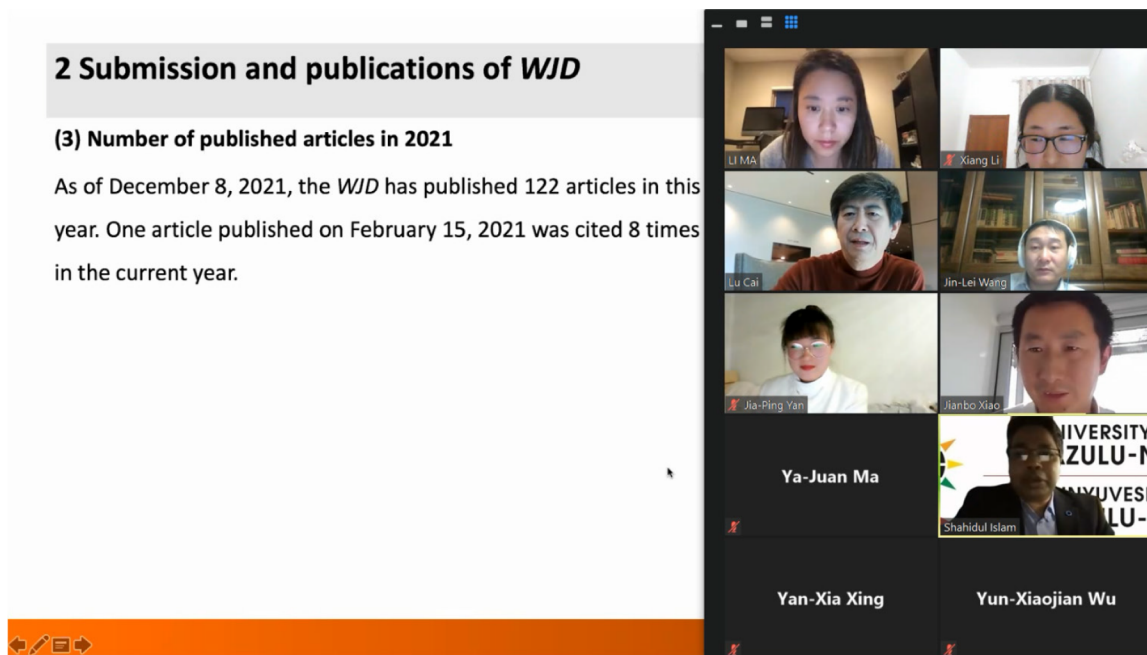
2 Submission and publications of *WJD*

(3) Number of published articles in 2021

As of December 8, 2021, the *WJD* has published 122 articles in this year. One article published on February 15, 2021 was cited 8 times in the current year.

LI MA

Xiang Li

Lu Cai

Jin-Lei Wang

Jia-Ping Yan

Jianbo Xiao

Ya-Juan Ma

IVERSITY
ZULU-N
NYUVESI
LU-

Shahidul Islam

Yan-Xia Xing

Yun-Xiaojian Wu